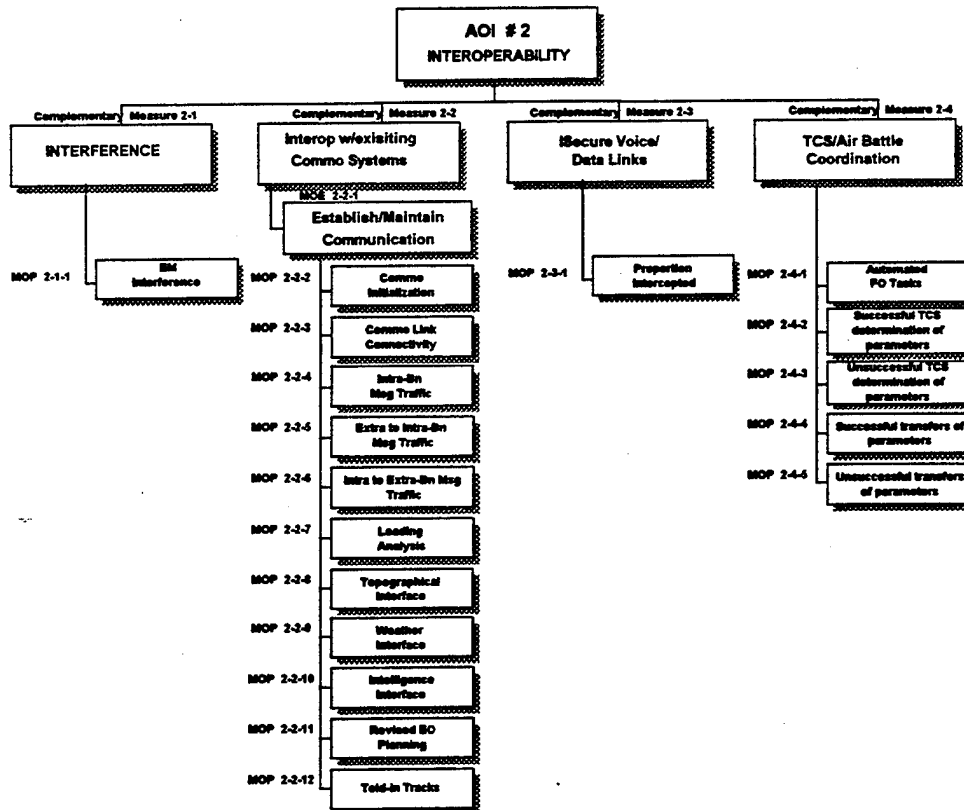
AOI # 2
INTEROPERABILITY

Complementary Measure 2-1
INTERFERENCE

MOP 2-1-1
EM Interference

Complementary Measure 2-2
Interop w/exisiting Commo Systems

MOE 2-2-1
Establish/Maintain Communication

MOP 2-2-2
Commo Initialization

MOP 2-2-3
Commo Link Connectivity

MOP 2-2-4
Intra-Bn Msg Traffic

MOP 2-2-5
Extra to Intra-Bn Msg Traffic

MOP 2-2-6
Intra to Extra-Bn Msg Traffic

MOP 2-2-7
Loading Analysis

MOP 2-2-8
Topographical Interface

MOP 2-2-9
Weather Interface

MOP 2-2-10
Intelligence Interface

MOP 2-2-11
Revised BO Planning

MOP 2-2-12
Told-in Tracks

Complementary Measure 2-3
Secure Voice/ Data Links

MOP 2-3-1
Proportion Intercepted

Complementary Measure 2-4
TCS/Air Battle Coordination

MOP 2-4-1
Automated FO Tasks

MOP 2-4-2
Successful TCS determination of parameters

MOP 2-4-3
Unsuccessful TCS determination of parameters

MOP 2-4-4
Successful transfers of parameters

MOP 2-4-5
Unsuccessful transfers of parameters